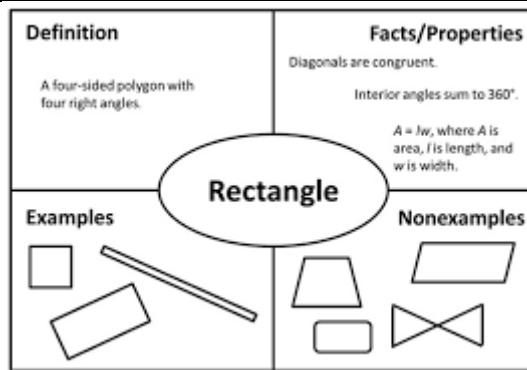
Definition

A four-sided polygon with four right angles.

Facts/Properties

Diagonals are congruent.

Interior angles sum to 360°.

$A = lw$, where $A$ is area, $l$ is length, and $w$ is width.

Rectangle

Examples

Nonexamples